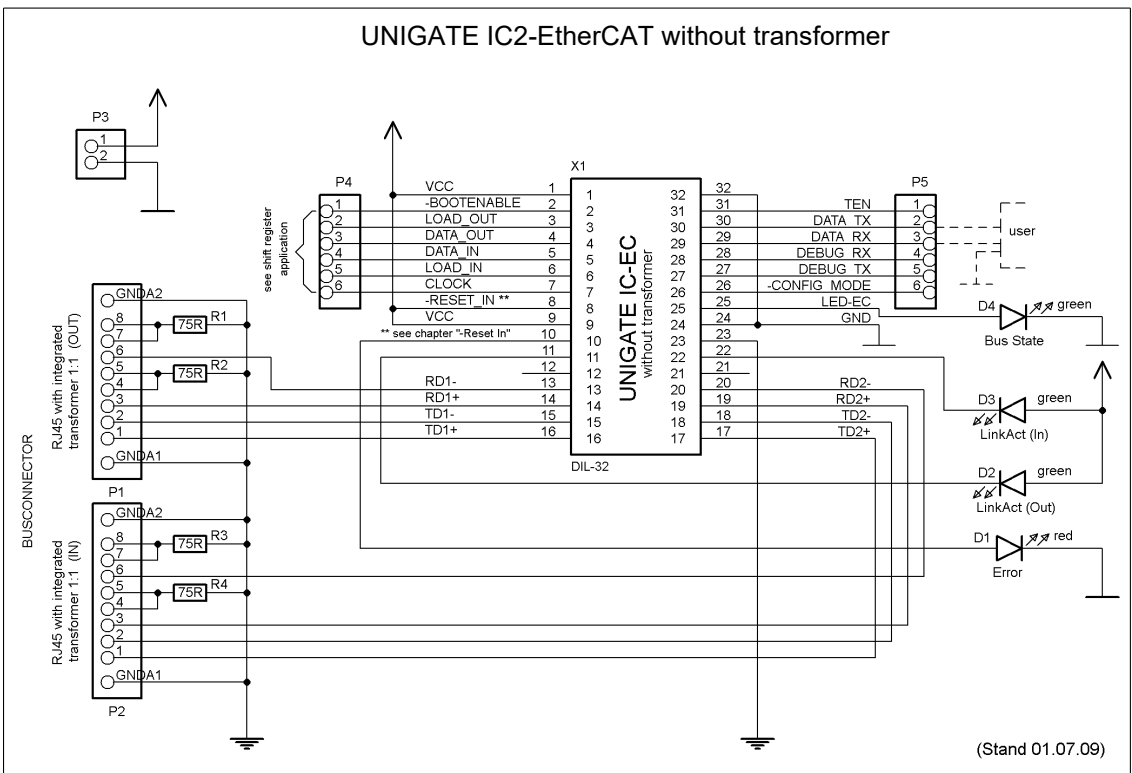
UNIGATE IC2-EtherCAT without transformer

P3
1
2

P4
1
2
3
4
5
6
see shift register application

VCC 1
-BOOTENABLE 2
LOAD_OUT 3
DATA_OUT 4
DATA_IN 5
LOAD_IN 6
CLOCK 7
-RESET_IN ** 8
VCC 9
** see chapter "-Reset In" 10
11
12
RD1- 13
RD1+ 14
TD1- 15
TD1+ 16

X1
1 2 3 4 5 6 7 8 9 10 11 12 13 14 15 16
32 31 30 29 28 27 26 25 24 23 22 21 20 19 18 17
UNIGATE IC-EC
without transformer
DIL-32

32
TEN 31
DATA_TX 30
DATA_RX 29
DEBUG_RX 28
DEBUG_TX 27
-CONFIG_MODE 26
LED-EC 25
GND 24
23
22
21
RD2- 20
RD2+ 19
TD2- 18
TD2+ 17

P5
1
2
3
4
5
6
user

D4 green
Bus State
D3 green
LinkAct (In)
D2 green
LinkAct (Out)
D1 red
Error

BUSCONNECTOR
RJ45 with integrated transformer 1:1 (OUT)
GNDA2
8
7
6
5
4
3
2
1
GNDA1
75R R1
75R R2
P1

RJ45 with integrated transformer 1:1 (IN)
GNDA2
8
7
6
5
4
3
2
1
GNDA1
75R R3
75R R4
P2

(Stand 01.07.09)